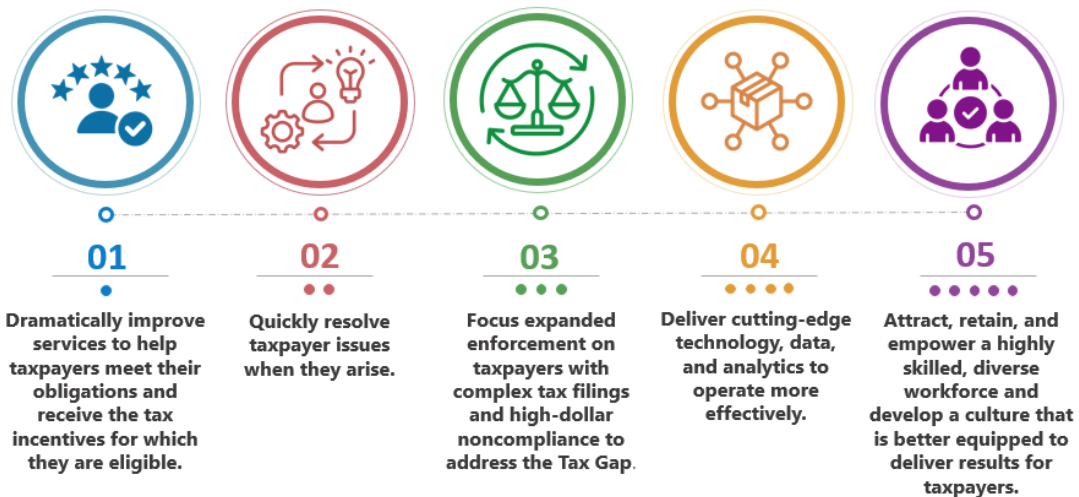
01

Dramatically improve services to help taxpayers meet their obligations and receive the tax incentives for which they are eligible.

02

Quickly resolve taxpayer issues when they arise.

03

Focus expanded enforcement on taxpayers with complex tax filings and high-dollar noncompliance to address the Tax Gap.

04

Deliver cutting-edge technology, data, and analytics to operate more effectively.

05

Attract, retain, and empower a highly skilled, diverse workforce and develop a culture that is better equipped to deliver results for taxpayers.